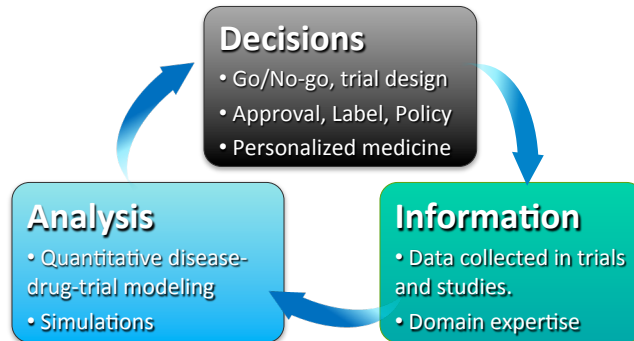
Decisions
• Go/No-go, trial design
• Approval, Label, Policy
• Personalized medicine

Information
• Data collected in trials and studies.
• Domain expertise

Analysis
• Quantitative disease-drug-trial modeling
• Simulations